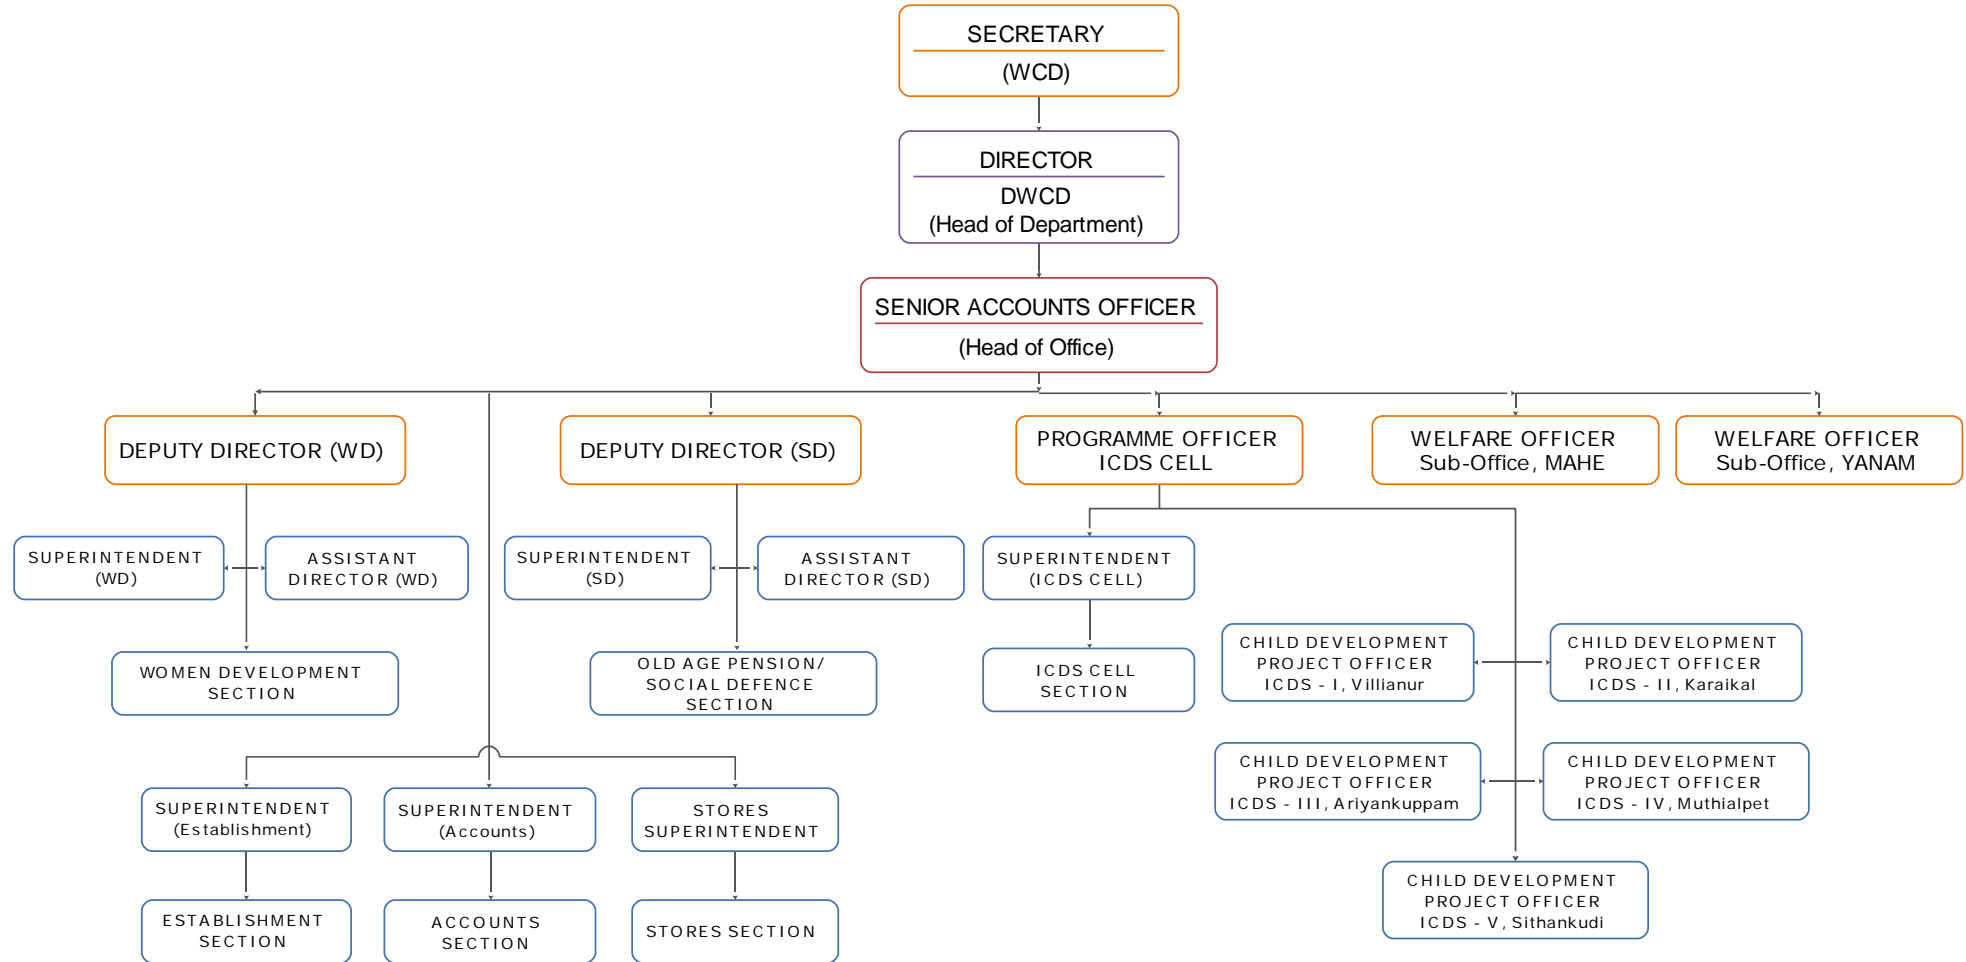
SECRETARY
(WCD)

DIRECTOR
DWCD
(Head of Department)

SENIOR ACCOUNTS OFFICER
(Head of Office)

DEPUTY DIRECTOR (WD)

DEPUTY DIRECTOR (SD)

PROGRAMME OFFICER
ICDS CELL

WELFARE OFFICER
Sub-Office, MAHE

WELFARE OFFICER
Sub-Office, YANAM

SUPERINTENDENT
(WD)

ASSISTANT
DIRECTOR (WD)

SUPERINTENDENT
(SD)

ASSISTANT
DIRECTOR (SD)

SUPERINTENDENT
(ICDS CELL)

WOMEN DEVELOPMENT
SECTION

OLD AGE PENSION/
SOCIAL DEFENCE
SECTION

ICDS CELL
SECTION

CHILD DEVELOPMENT
PROJECT OFFICER
ICDS - I, Villianur

CHILD DEVELOPMENT
PROJECT OFFICER
ICDS - II, Karaikal

CHILD DEVELOPMENT
PROJECT OFFICER
ICDS - III, Ariyankuppam

CHILD DEVELOPMENT
PROJECT OFFICER
ICDS - IV, Muthialpet

SUPERINTENDENT
(Establishment)

SUPERINTENDENT
(Accounts)

STORES
SUPERINTENDENT

CHILD DEVELOPMENT
PROJECT OFFICER
ICDS - V, Sithankudi

ESTABLISHMENT
SECTION

ACCOUNTS
SECTION

STORES SECTION